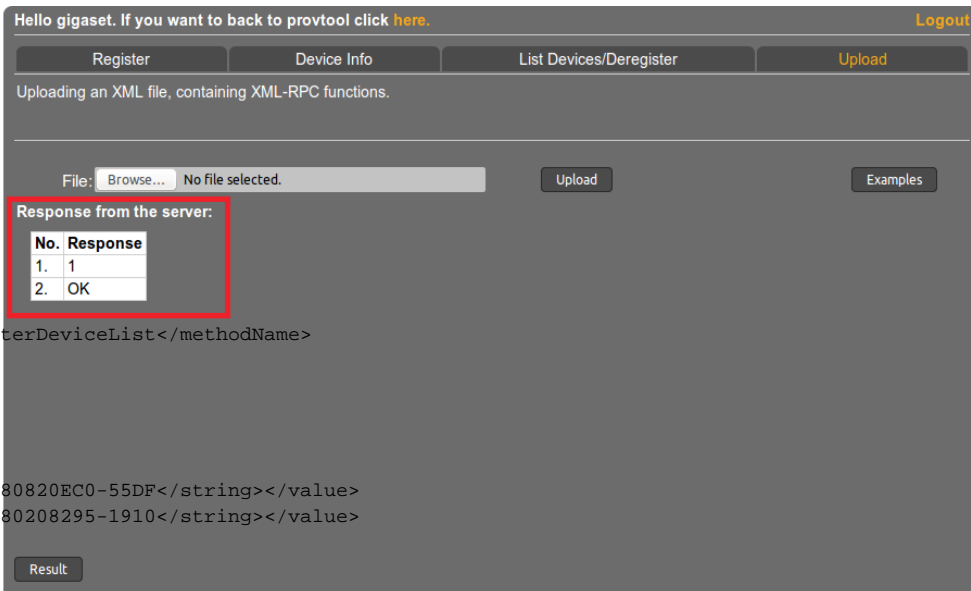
Hello gigaset. If you want to back to provtool click here.

Logout

Register | Device Info | List Devices/Deregister | Upload

Uploading an XML file, containing XML-RPC functions.

File: Browse... No file selected.

Upload

Examples

Response from the server:

| No. | Response |
|---|---|
| 1. | 1 |
| 2. | OK |

terDeviceList</methodName>

80820EC0-55DF</string></value>
80208295-1910</string></value>

Result